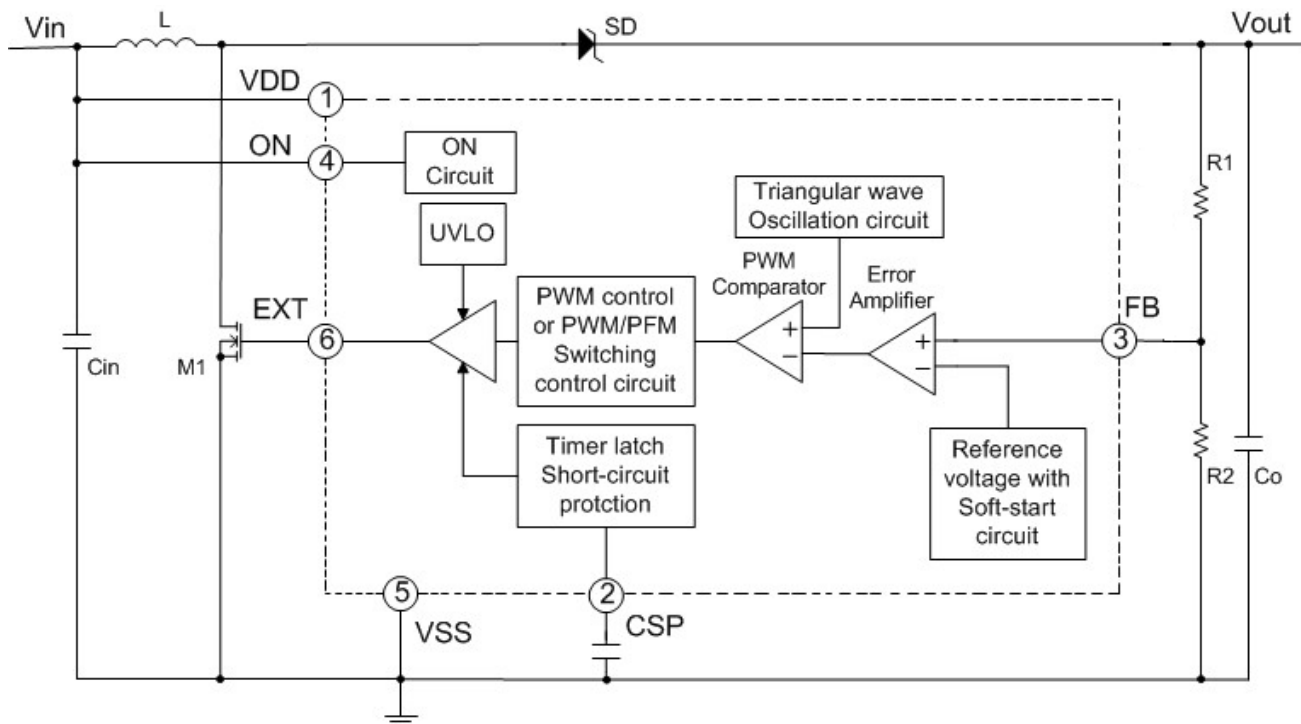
Vin
L
SD
Vout
VDD
1
ON
4
ON Circuit
Triangular wave Oscillation circuit
R1
UVLO
PWM Comparator
Error Amplifier
EXT
6
PWM control or PWM/PFM Switching control circuit
+
−
+
−
3
FB
Cin
M1
Timer latch Short-circuit protction
Reference voltage with Soft-start circuit
R2
Co
5
2
VSS
CSP